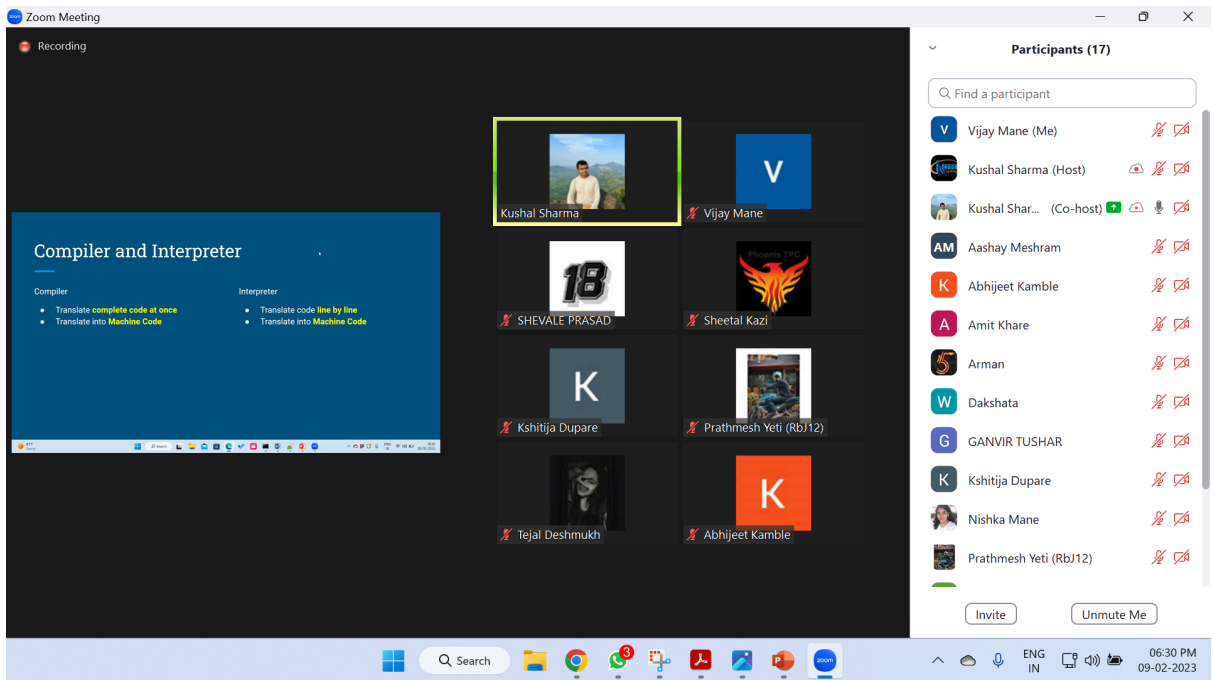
Zoom Meeting

Recording

Compiler and Interpreter

Compiler
- Translate complete code at once
- Translate into Machine Code

Interpreter
- Translate code line by line
- Translate into Machine Code

Kushal Sharma
Vijay Mane
SHEVALE PRASAD
Sheetal Kazi
Kshitija Dupare
Prathmesh Yeti (RbJ12)
Tejal Deshmukh
Abhijeet Kamble

Participants (17)

Find a participant

Vijay Mane (Me)
Kushal Sharma (Host)
Kushal Shar... (Co-host)
Aashay Meshram
Abhijeet Kamble
Amit Khare
Arman
Dakshata
GANVIR TUSHAR
Kshitija Dupare
Nishka Mane
Prathmesh Yeti (RbJ12)

Invite
Unmute Me

Search
3
ENG IN
06:30 PM
09-02-2023